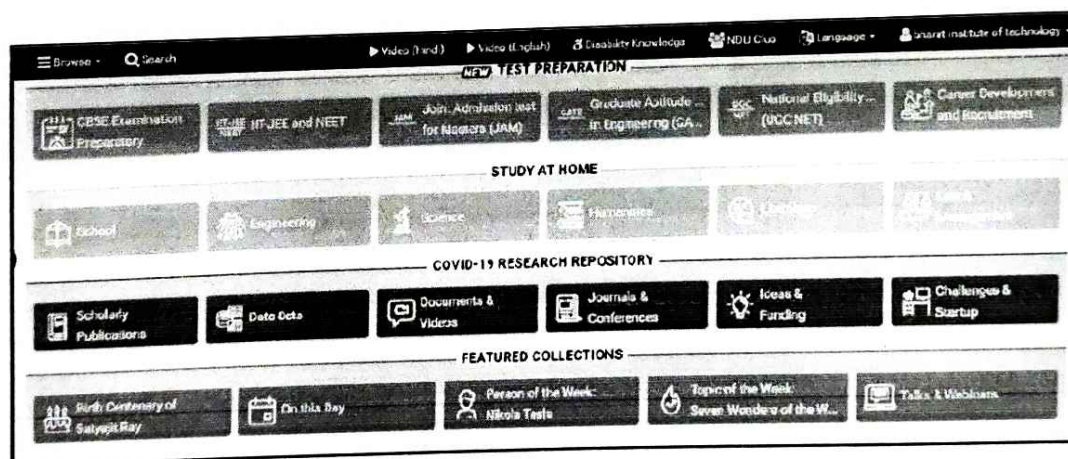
☰ Browse ▾ Search ▶ Video (Hindi) ▶ Video (English) Disability Knowledge NDLI Club Language ▾ bharat institute of technology

NEW TEST PREPARATION

CBSE Examination Preparatory

IIT-JEE NEET IIT-JEE and NEET

JAM Joint Admission test for Masters (JAM)

GATE Graduate Aptitude in Engineering (GA...

UGC NET National Eligibility... (UGC NET)

Career Development and Recruitment

STUDY AT HOME

School

Engineering

Science

Humanities

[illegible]

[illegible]

COVID-19 RESEARCH REPOSITORY

Scholarly Publications

Data Sets

Documents & Videos

Journals & Conferences

Ideas & Funding

Challenges & Startup

FEATURED COLLECTIONS

Birth Centenary of Satyajit Ray

On this Day

Person of the Week: Nikola Tesla

Topic of the Week: Seven Wonders of the W...

Talks & Webinars